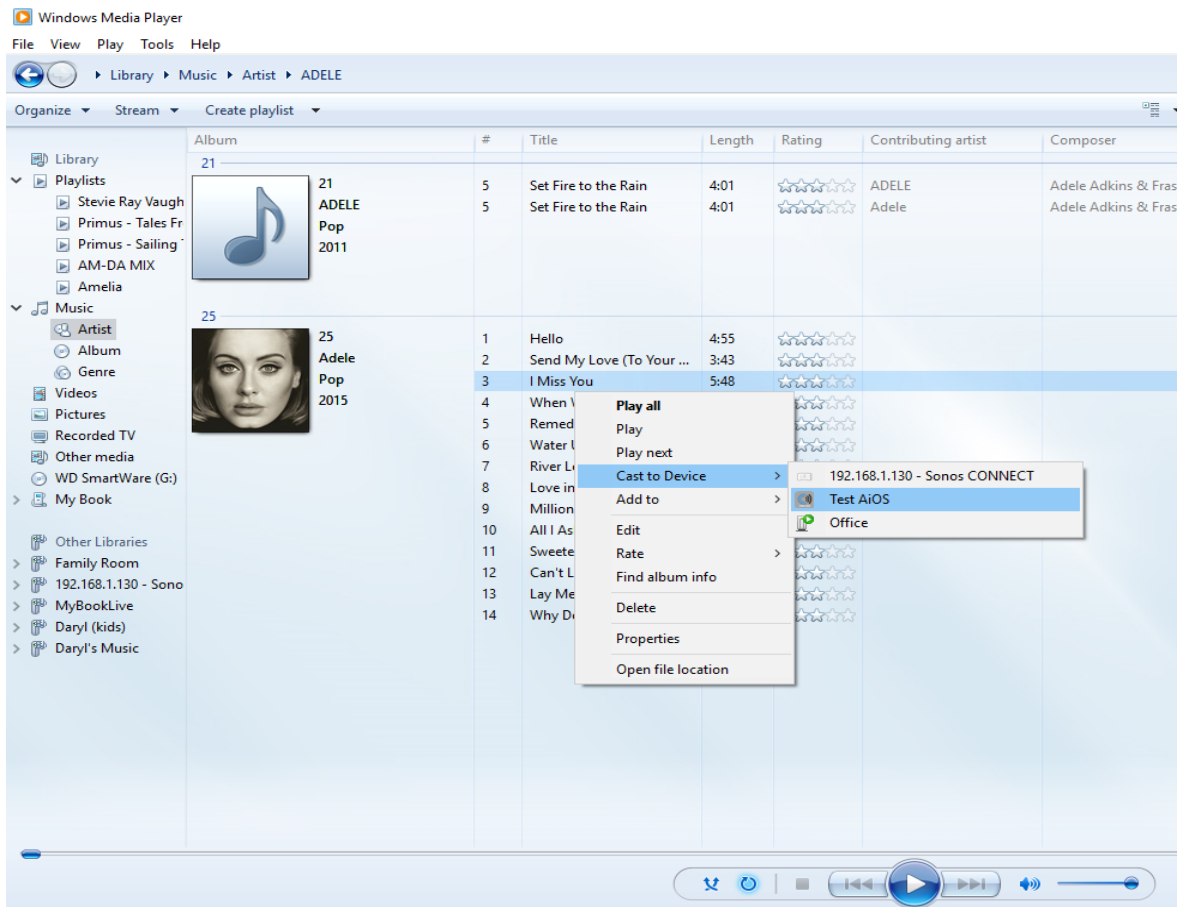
Windows Media Player

File View Play Tools Help

Library ▸ Music ▸ Artist ▸ ADELE

Organize ▾ Stream ▾ Create playlist ▾

Library
Playlists
Stevie Ray Vaugh
Primus - Tales Fr
Primus - Sailing
AM-DA MIX
Amelia
Music
Artist
Album
Genre
Videos
Pictures
Recorded TV
Other media
WD SmartWare (G:)
My Book

Other Libraries
Family Room
192.168.1.130 - Sono
MyBookLive
Daryl (kids)
Daryl's Music

| Album | # | Title | Length | Rating | Contributing artist | Composer |
|---|---|---|---|---|---|---|
| 21 | | | | | | |
| 21 ADELE Pop 2011 | 5 | Set Fire to the Rain | 4:01 | | ADELE | Adele Adkins & Fras |
| | 5 | Set Fire to the Rain | 4:01 | | Adele | Adele Adkins & Fras |
| 25 | | | | | | |
| 25 Adele Pop 2015 | 1 | Hello | 4:55 | | | |
| | 2 | Send My Love (To Your ... | 3:43 | | | |
| | 3 | I Miss You | 5:48 | | | |
| | 4 | When V | | | | |
| | 5 | Remed | | | | |
| | 6 | Water U | | | | |
| | 7 | River Le | | | | |
| | 8 | Love in | | | | |
| | 9 | Million | | | | |
| | 10 | All I As | | | | |
| | 11 | Sweete | | | | |
| | 12 | Can't L | | | | |
| | 13 | Lay Me | | | | |
| | 14 | Why Do | | | | |

Play all
Play
Play next
Cast to Device
Add to
Edit
Rate
Find album info
Delete
Properties
Open file location

192.168.1.130 - Sonos CONNECT
Test AiOS
Office